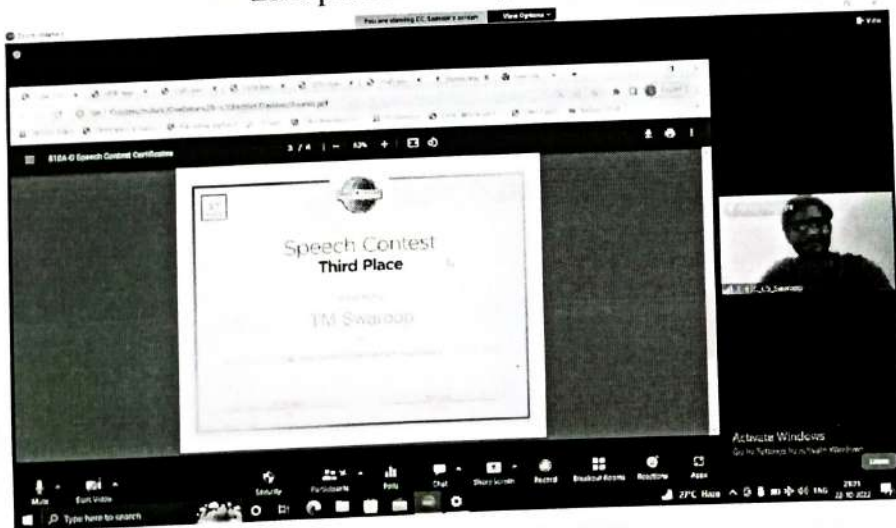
You are viewing EC Swaroop's screen View Options

3 / 4 | — 63% +

Speech Contest
Third Place

TM Swaroop

Activate Windows
Go to Settings to activate Windows.

Mute Start Video Security Participants Polls Chat Share Screen Record Breakout Rooms Reactions Apps

Leave

Type here to search

27°C Haze ENG 22-10-2022